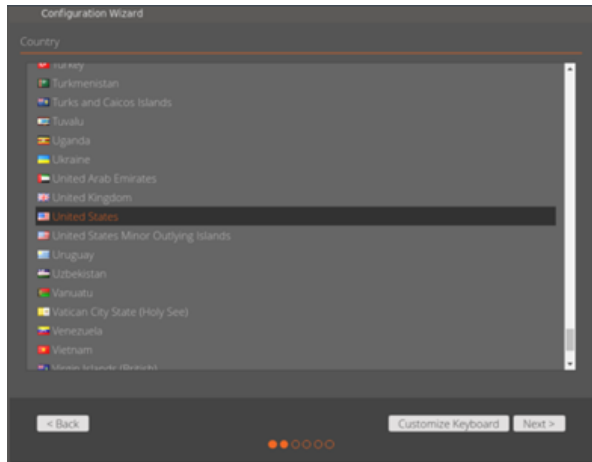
Configuration Wizard

Country

Turkey
Turkmenistan
Turks and Caicos Islands
Tuvalu
Uganda
Ukraine
United Arab Emirates
United Kingdom
United States
United States Minor Outlying Islands
Uruguay
Uzbekistan
Vanuatu
Vatican City State (Holy See)
Venezuela
Vietnam
Virgin Islands (British)

< Back

Customize Keyboard

Next >